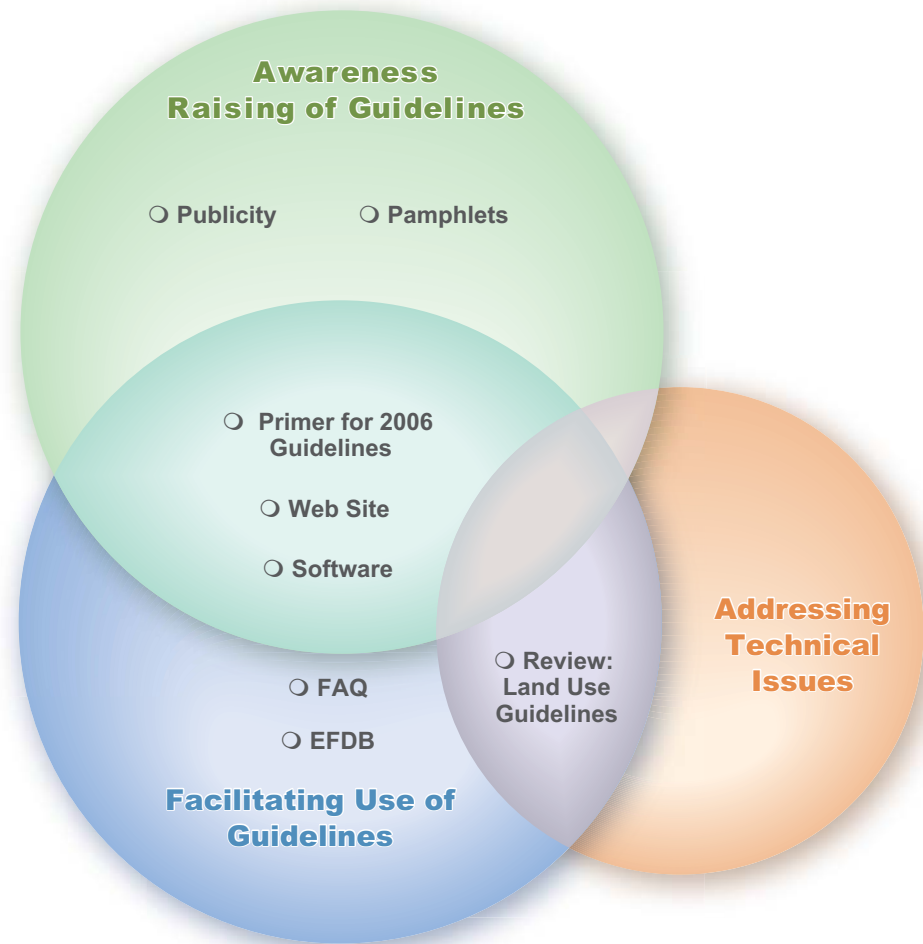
Awareness Raising of Guidelines

❍ Publicity ❍ Pamphlets

❍ Primer for 2006 Guidelines

❍ Web Site

❍ Software

❍ Review: Land Use Guidelines

Addressing Technical Issues

❍ FAQ

❍ EFDB

Facilitating Use of Guidelines